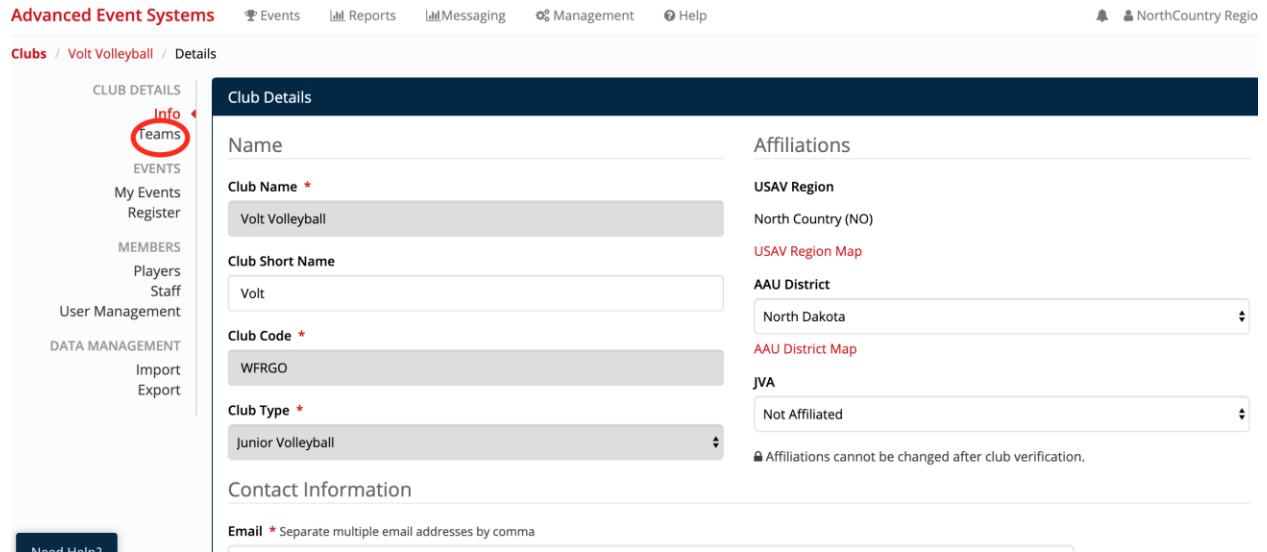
Advanced Event Systems Events Reports Messaging Management Help NorthCountry Regio

Clubs / Volt Volleyball / Details

CLUB DETAILS
Info
Teams
EVENTS
My Events
Register
MEMBERS
Players
Staff
User Management
DATA MANAGEMENT
Import
Export

Club Details

Name

Club Name *
Volt Volleyball

Club Short Name
Volt

Club Code *
WFRGO

Club Type *
Junior Volleyball

Affiliations

USAV Region
North Country (NO)
USAV Region Map

AAU District
North Dakota
AAU District Map

JVA
Not Affiliated

Affiliations cannot be changed after club verification.

Contact Information

Email * Separate multiple email addresses by comma

Need Help?